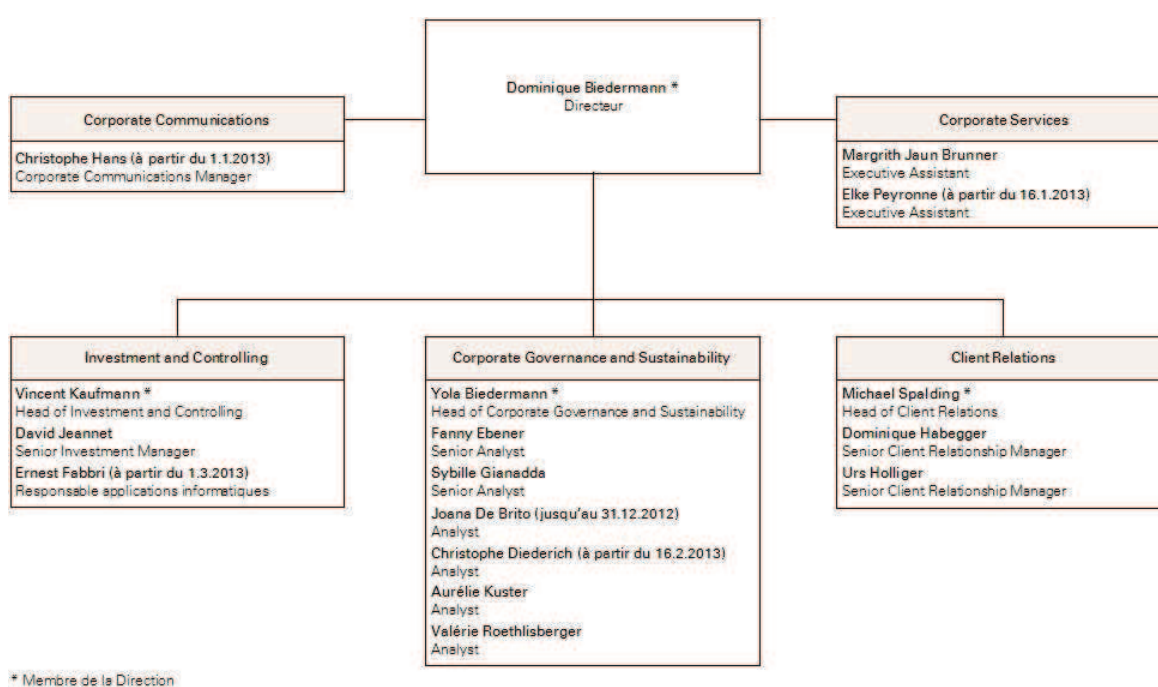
Dominique Biedermann *
Directeur

Corporate Communications

Christophe Hans (à partir du 1.1.2013)
Corporate Communications Manager

Corporate Services

Margrith Jaun Brunner
Executive Assistant
Elke Peyronne (à partir du 16.1.2013)
Executive Assistant

Investment and Controlling

Vincent Kaufmann *
Head of Investment and Controlling
David Jeannet
Senior Investment Manager
Ernest Fabbri (à partir du 1.3.2013)
Responsable applications informatiques

Corporate Governance and Sustainability

Yola Biedermann *
Head of Corporate Governance and Sustainability
Fanny Ebener
Senior Analyst
Sybille Gianadda
Senior Analyst
Joana De Brito (jusqu'au 31.12.2012)
Analyst
Christophe Diederich (à partir du 16.2.2013)
Analyst
Aurélie Kuster
Analyst
Valérie Roethlisberger
Analyst

Client Relations

Michael Spalding *
Head of Client Relations
Dominique Habegger
Senior Client Relationship Manager
Urs Holliger
Senior Client Relationship Manager

* Membre de la Direction